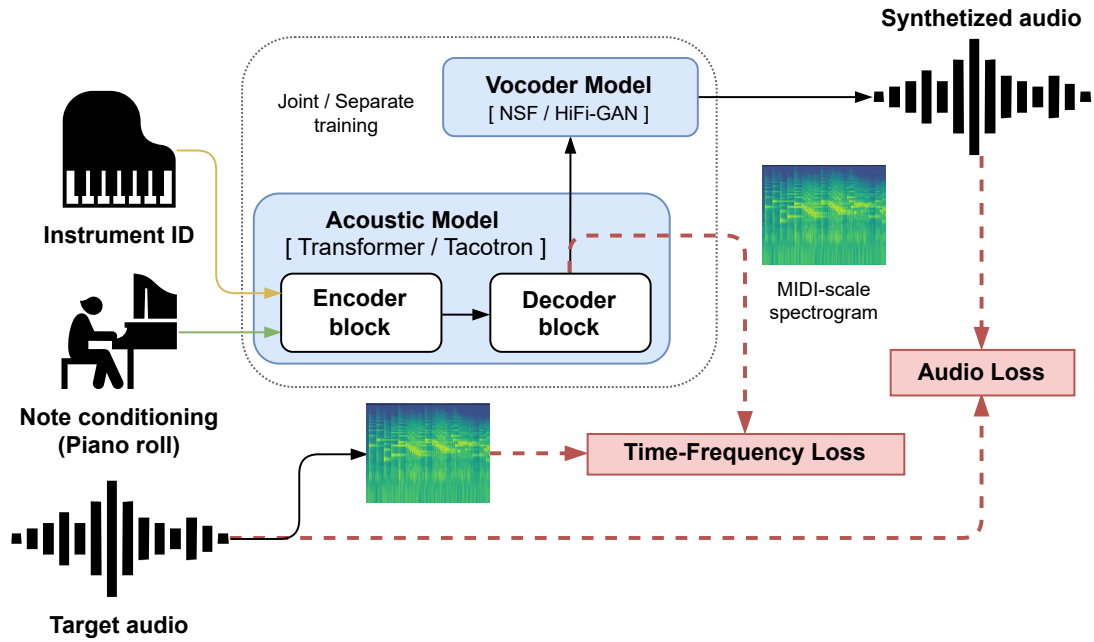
Synthetized audio

Joint / Separate training

Vocoder Model
[ NSF / HiFi-GAN ]

Instrument ID

Acoustic Model
[ Transformer / Tacotron ]

Encoder block

Decoder block

MIDI-scale spectrogram

Note conditioning (Piano roll)

Audio Loss

Time-Frequency Loss

Target audio